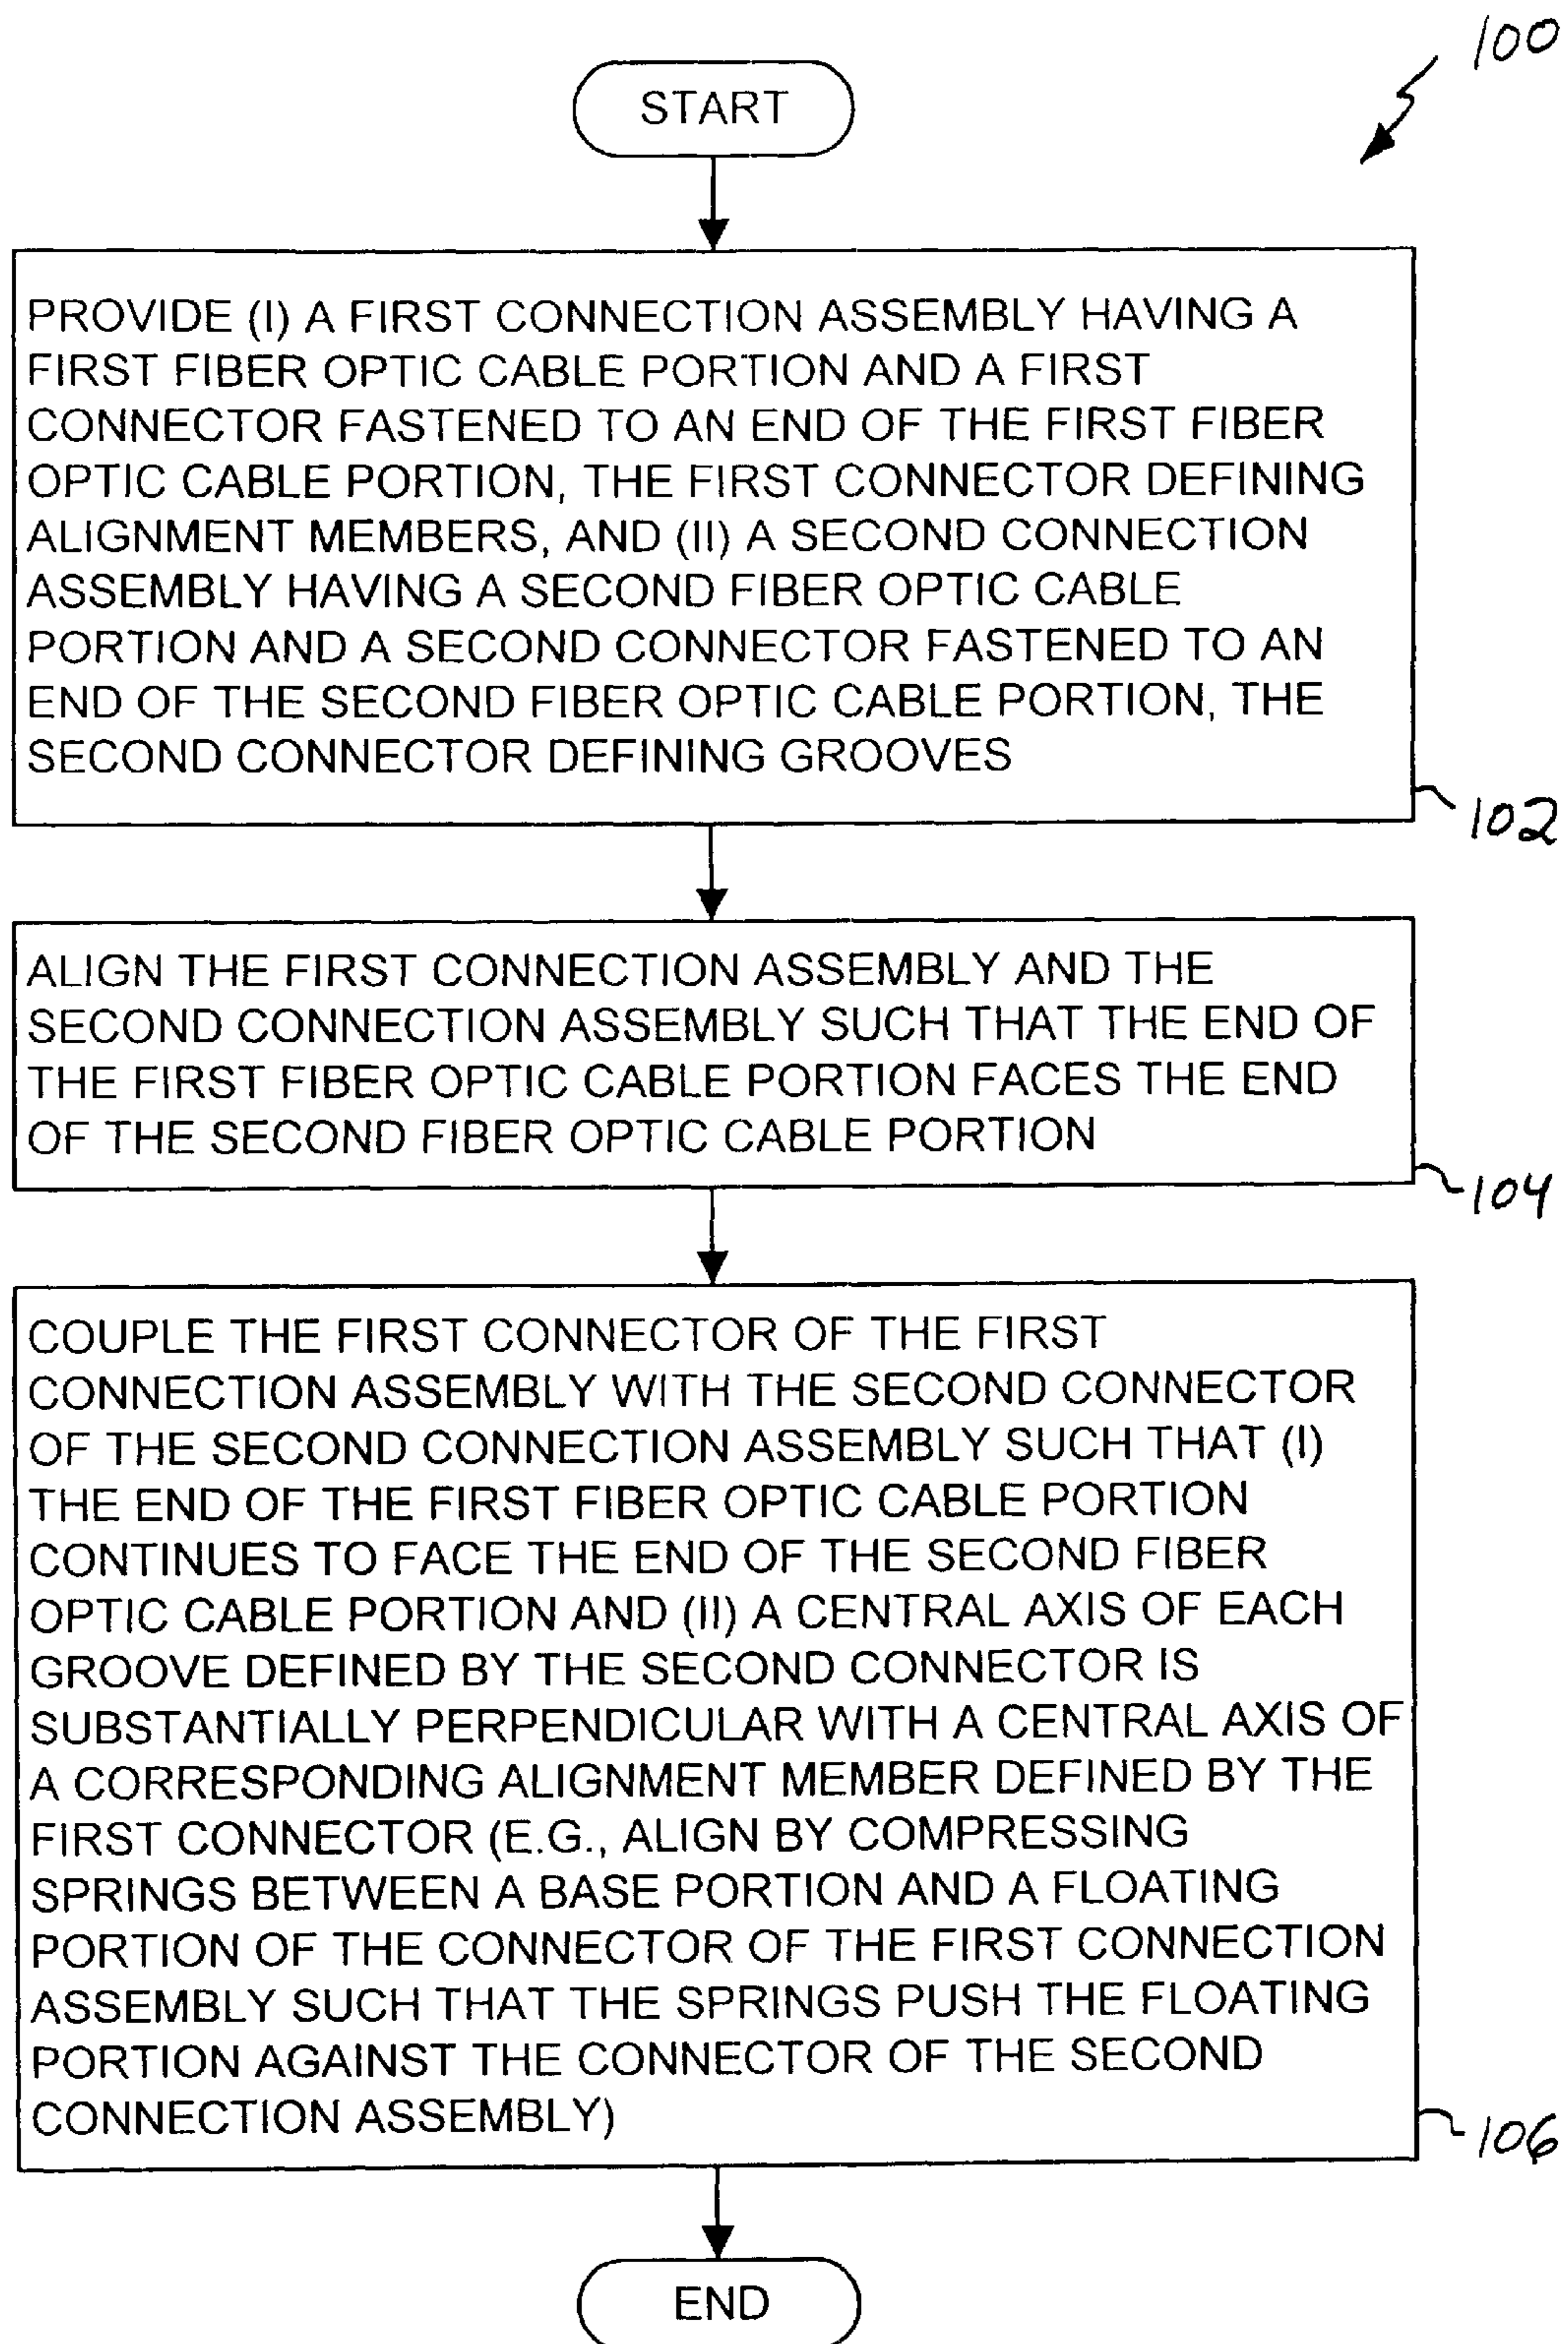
100

START

PROVIDE (I) A FIRST CONNECTION ASSEMBLY HAVING A FIRST FIBER OPTIC CABLE PORTION AND A FIRST CONNECTOR FASTENED TO AN END OF THE FIRST FIBER OPTIC CABLE PORTION, THE FIRST CONNECTOR DEFINING ALIGNMENT MEMBERS, AND (II) A SECOND CONNECTION ASSEMBLY HAVING A SECOND FIBER OPTIC CABLE PORTION AND A SECOND CONNECTOR FASTENED TO AN END OF THE SECOND FIBER OPTIC CABLE PORTION, THE SECOND CONNECTOR DEFINING GROOVES

102

ALIGN THE FIRST CONNECTION ASSEMBLY AND THE SECOND CONNECTION ASSEMBLY SUCH THAT THE END OF THE FIRST FIBER OPTIC CABLE PORTION FACES THE END OF THE SECOND FIBER OPTIC CABLE PORTION

104

COUPLE THE FIRST CONNECTOR OF THE FIRST CONNECTION ASSEMBLY WITH THE SECOND CONNECTOR OF THE SECOND CONNECTION ASSEMBLY SUCH THAT (I) THE END OF THE FIRST FIBER OPTIC CABLE PORTION CONTINUES TO FACE THE END OF THE SECOND FIBER OPTIC CABLE PORTION AND (II) A CENTRAL AXIS OF EACH GROOVE DEFINED BY THE SECOND CONNECTOR IS SUBSTANTIALLY PERPENDICULAR WITH A CENTRAL AXIS OF A CORRESPONDING ALIGNMENT MEMBER DEFINED BY THE FIRST CONNECTOR (E.G., ALIGN BY COMPRESSING SPRINGS BETWEEN A BASE PORTION AND A FLOATING PORTION OF THE CONNECTOR OF THE FIRST CONNECTION ASSEMBLY SUCH THAT THE SPRINGS PUSH THE FLOATING PORTION AGAINST THE CONNECTOR OF THE SECOND CONNECTION ASSEMBLY)

106

END